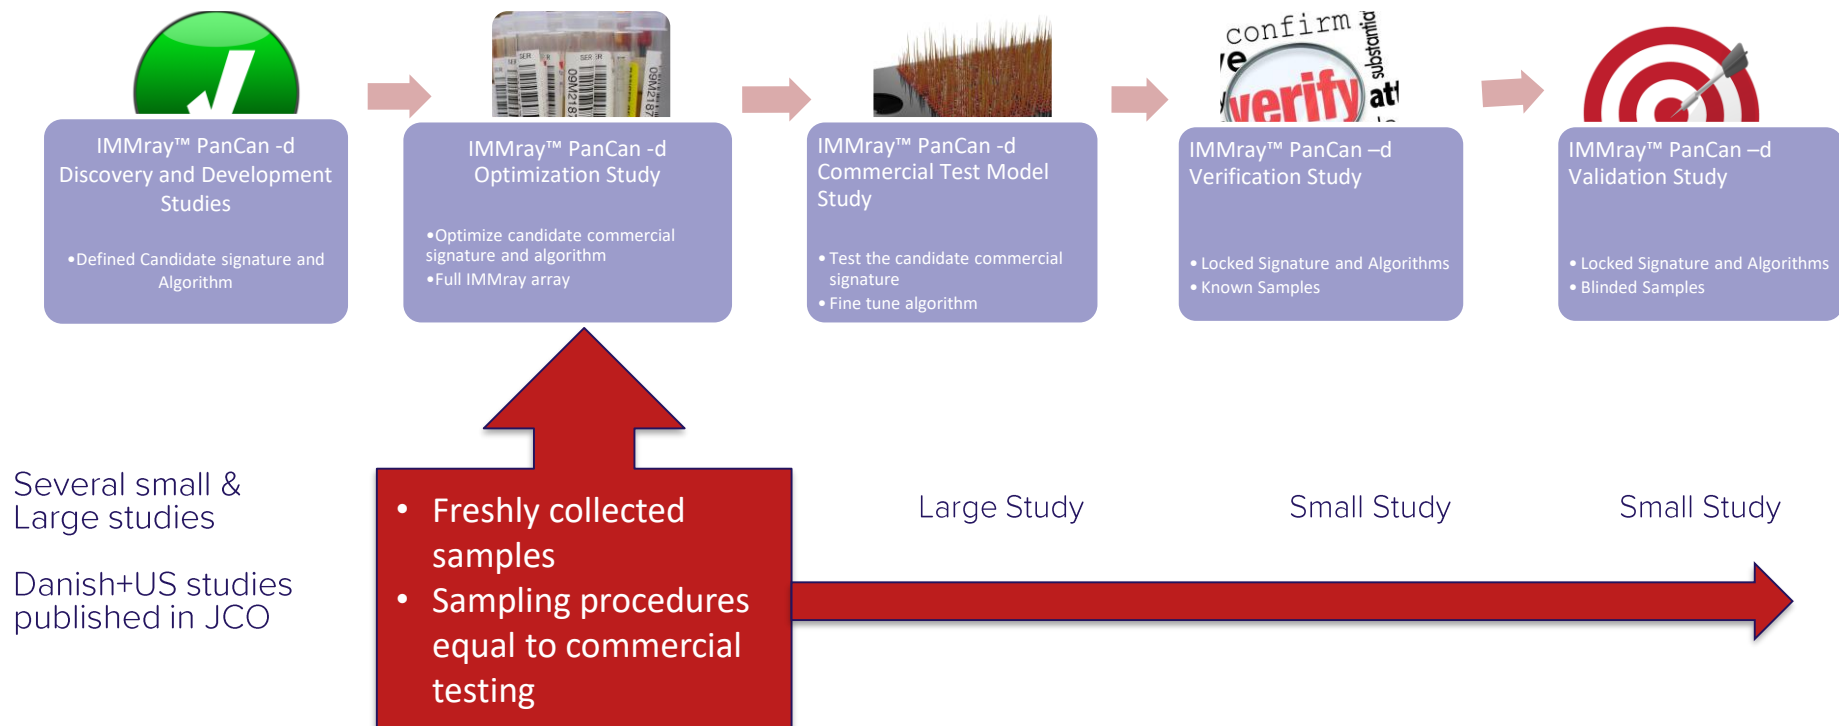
confirm
ve
verify
substantia
at

IMMray™ PanCan -d Discovery and Development Studies

•Defined Candidate signature and Algorithm

IMMray™ PanCan -d Optimization Study

•Optimize candidate commercial signature and algorithm
•Full IMMray array

IMMray™ PanCan -d Commercial Test Model Study

• Test the candidate commercial signature
• Fine tune algorithm

IMMray™ PanCan –d Verification Study

• Locked Signature and Algorithms
• Known Samples

IMMray™ PanCan –d Validation Study

• Locked Signature and Algorithms
• Blinded Samples

Several small & Large studies

Danish+US studies published in JCO

• Freshly collected samples
• Sampling procedures equal to commercial testing

Large Study

Small Study

Small Study